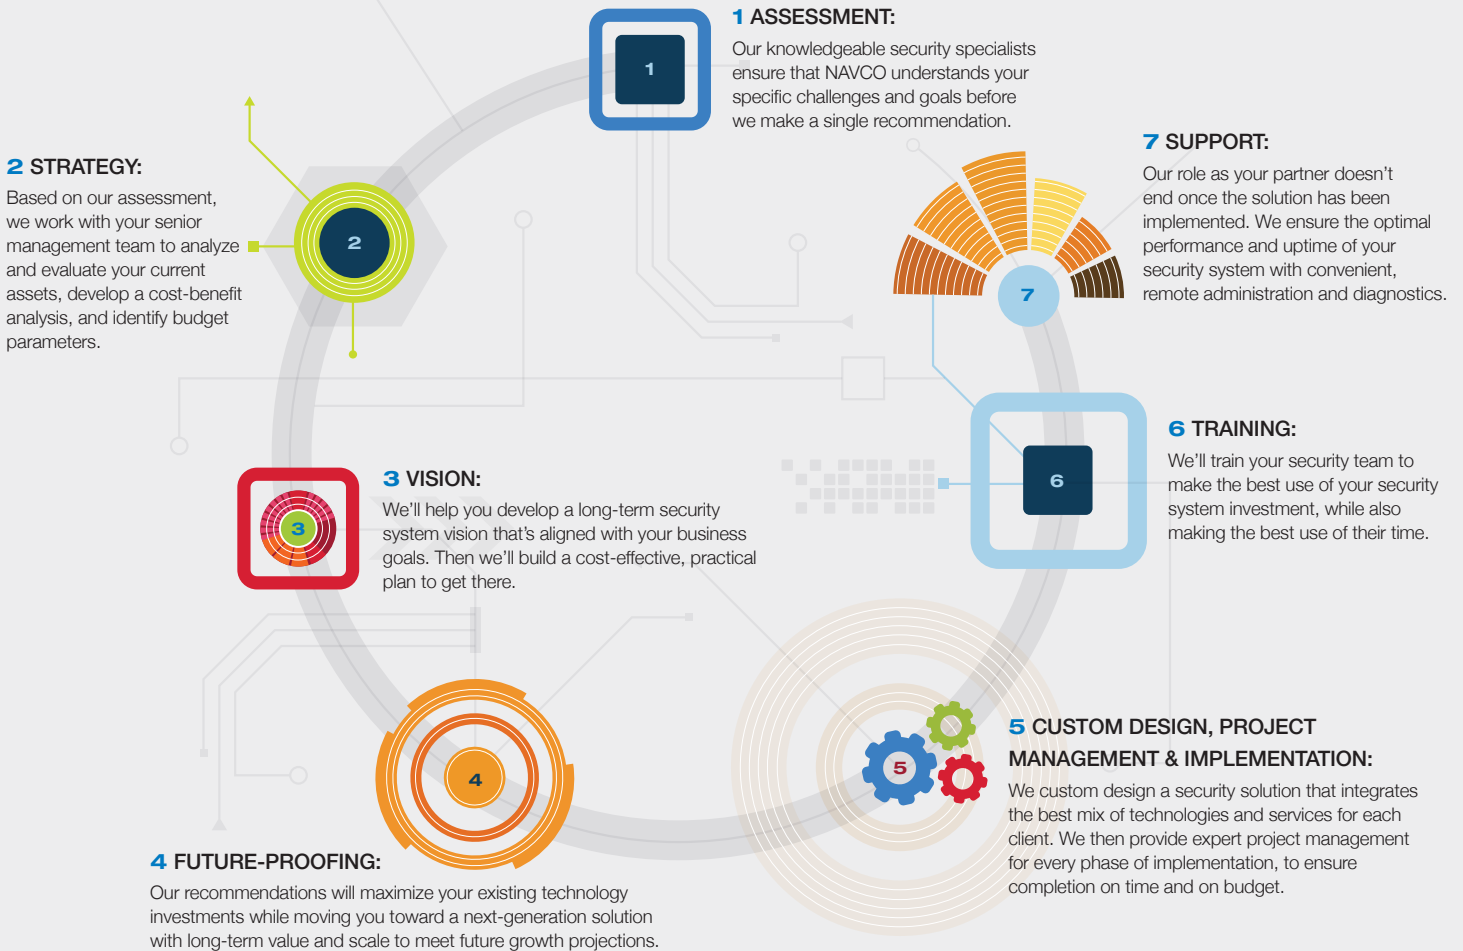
1

1 ASSESSMENT:
Our knowledgeable security specialists ensure that NAVCO understands your specific challenges and goals before we make a single recommendation.

2

2 STRATEGY:
Based on our assessment, we work with your senior management team to analyze and evaluate your current assets, develop a cost-benefit analysis, and identify budget parameters.

7

7 SUPPORT:
Our role as your partner doesn't end once the solution has been implemented. We ensure the optimal performance and uptime of your security system with convenient, remote administration and diagnostics.

3

3 VISION:
We'll help you develop a long-term security system vision that's aligned with your business goals. Then we'll build a cost-effective, practical plan to get there.

6

6 TRAINING:
We'll train your security team to make the best use of your security system investment, while also making the best use of their time.

4

5

5 CUSTOM DESIGN, PROJECT MANAGEMENT & IMPLEMENTATION:
We custom design a security solution that integrates the best mix of technologies and services for each client. We then provide expert project management for every phase of implementation, to ensure completion on time and on budget.

4 FUTURE-PROOFING:
Our recommendations will maximize your existing technology investments while moving you toward a next-generation solution with long-term value and scale to meet future growth projections.